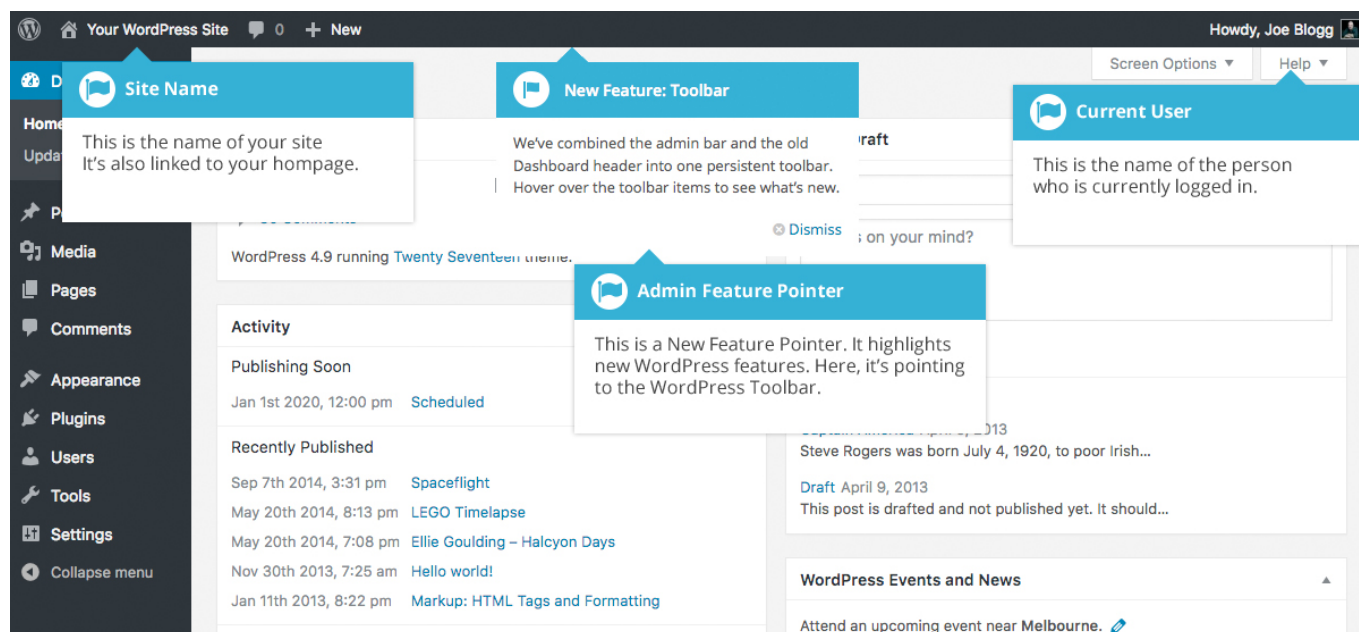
Your WordPress Site 0 New Howdy, Joe Blogg

Screen Options ▼ Help ▼

D
Home
Upda

Site Name

This is the name of your site
It's also linked to your hompage.

New Feature: Toolbar

We've combined the admin bar and the old Dashboard header into one persistent toolbar. Hover over the toolbar items to see what's new.

Dismiss

Current User

This is the name of the person who is currently logged in.

raft

s on your mind?

P
Media
Pages
Comments
Appearance
Plugins
Users
Tools
Settings
Collapse menu

WordPress 4.9 running Twenty Seventeen theme.

Admin Feature Pointer

This is a New Feature Pointer. It highlights new WordPress features. Here, it's pointing to the WordPress Toolbar.

Activity

Publishing Soon

Jan 1st 2020, 12:00 pm Scheduled

Recently Published

Sep 7th 2014, 3:31 pm Spaceflight
May 20th 2014, 8:13 pm LEGO Timelapse
May 20th 2014, 7:08 pm Ellie Goulding – Halcyon Days
Nov 30th 2013, 7:25 am Hello world!
Jan 11th 2013, 8:22 pm Markup: HTML Tags and Formatting

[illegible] 2013
Steve Rogers was born July 4, 1920, to poor Irish…

Draft April 9, 2013
This post is drafted and not published yet. It should…

WordPress Events and News

Attend an upcoming event near Melbourne.